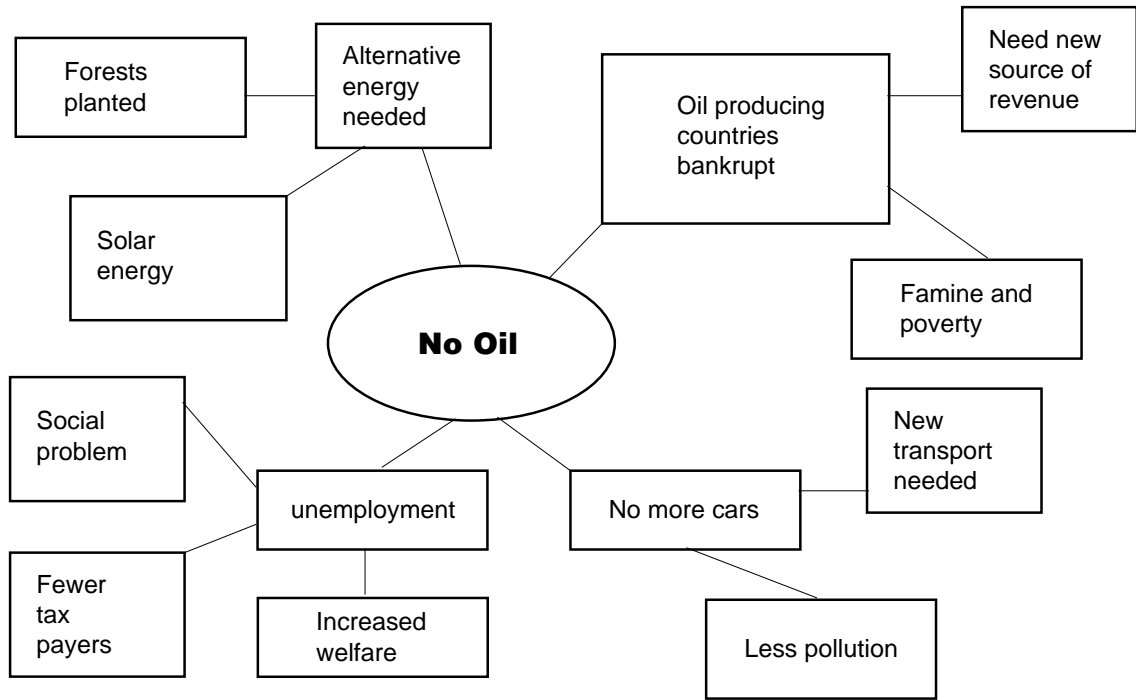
Forests planted

Alternative energy needed

Oil producing countries bankrupt

Need new source of revenue

Solar energy

Famine and poverty

No Oil

Social problem

unemployment

No more cars

New transport needed

Fewer tax payers

Increased welfare

Less pollution